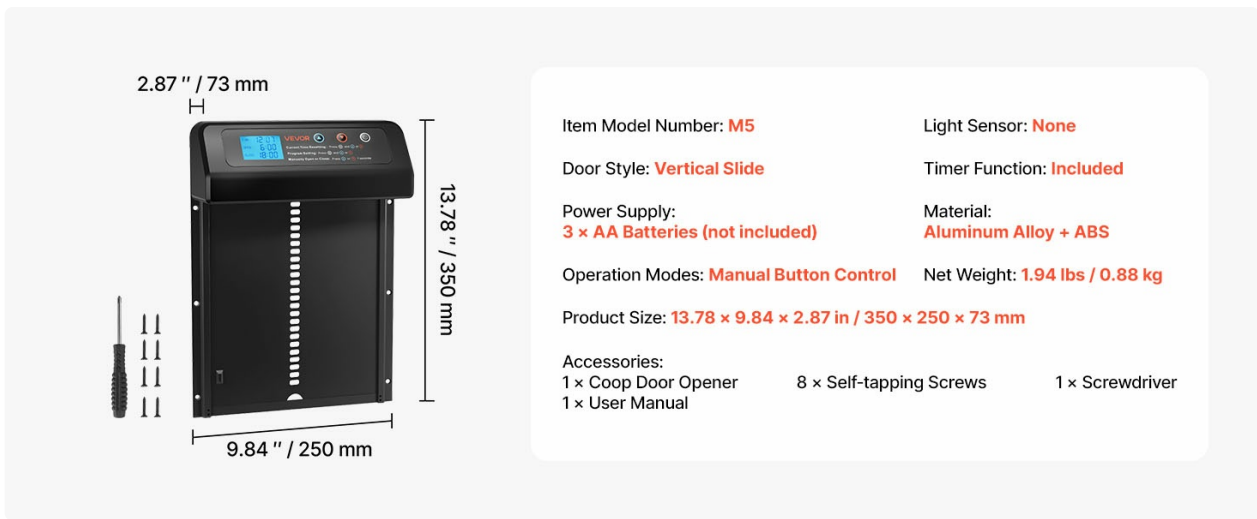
2.87 " / 73 mm

VEVOR

6:00

18:00

13.78 " / 350 mm

9.84 " / 250 mm

Item Model Number: M5

Light Sensor: None

Door Style: Vertical Slide

Timer Function: Included

Power Supply:
3 × AA Batteries (not included)

Material:
Aluminum Alloy + ABS

Operation Modes: Manual Button Control

Net Weight: 1.94 lbs / 0.88 kg

Product Size: 13.78 × 9.84 × 2.87 in / 350 × 250 × 73 mm

Accessories:
1 × Coop Door Opener
1 × User Manual
8 × Self-tapping Screws
1 × Screwdriver